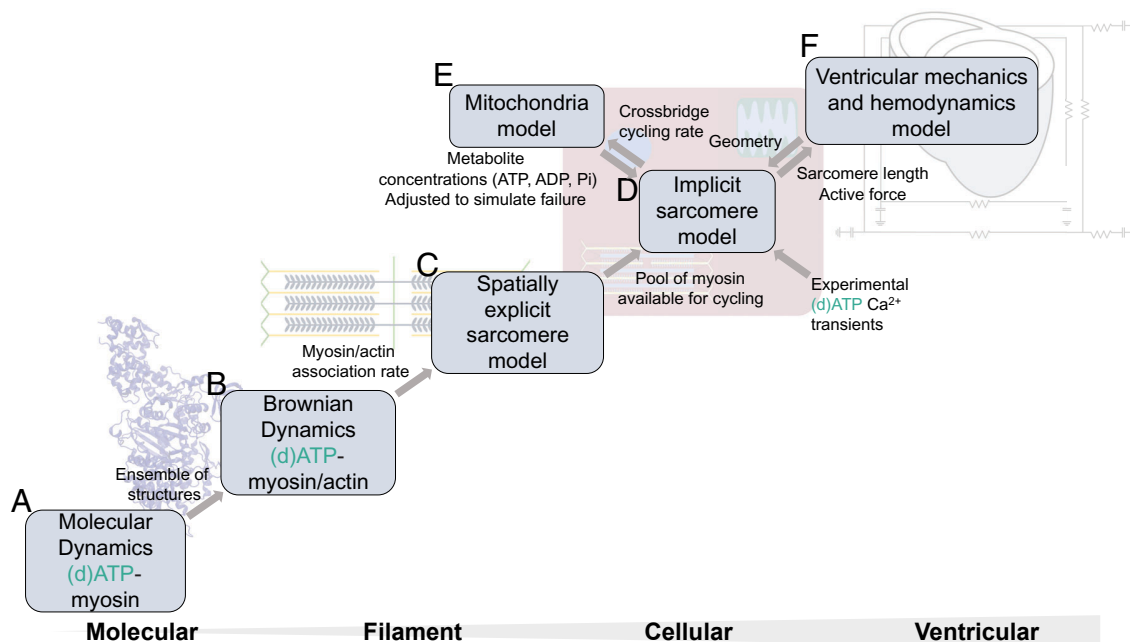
F

Ventricular mechanics and hemodynamics model

E

Mitochondria model

Crossbridge cycling rate

Geometry

Metabolite concentrations (ATP, ADP, Pi) Adjusted to simulate failure

D

Implicit sarcomere model

Sarcomere length Active force

C

Spatially explicit sarcomere model

Pool of myosin available for cycling

Experimental (d)ATP $Ca^{2+}$ transients

Myosin/actin association rate

B

Brownian Dynamics (d)ATP-myosin/actin

Ensemble of structures

A

Molecular Dynamics (d)ATP-myosin

Molecular

Filament

Cellular

Ventricular